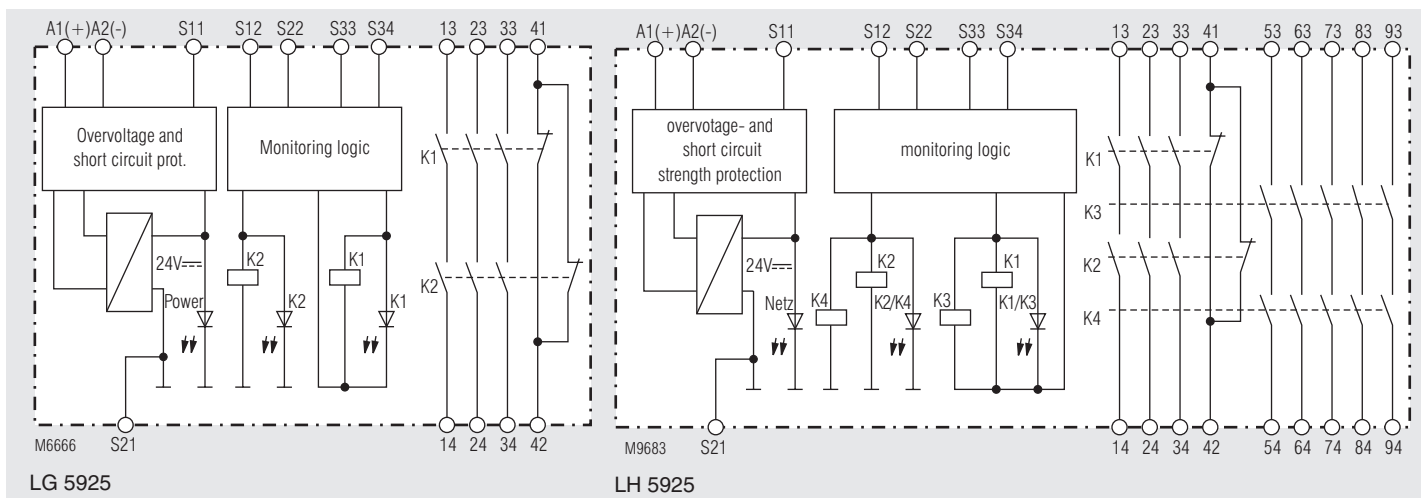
A1(+) A2(-) S11 S12 S22 S33 S34 13 23 33 41

Overvoltage and short circuit prot.

Monitoring logic

K1

24V

Power

K2

K2

K1

K1

K2

M6666 S21 14 24 34 42

LG 5925

A1(+) A2(-) S11 S12 S22 S33 S34 13 23 33 41 53 63 73 83 93

overvotage- and short circuit strength protection

monitoring logic

K1

K3

K2

K4

24V

Netz

K4

K2

K2/K4

K3

K1

K1/K3

M9683 S21 14 24 34 42 54 64 74 84 94

LH 5925